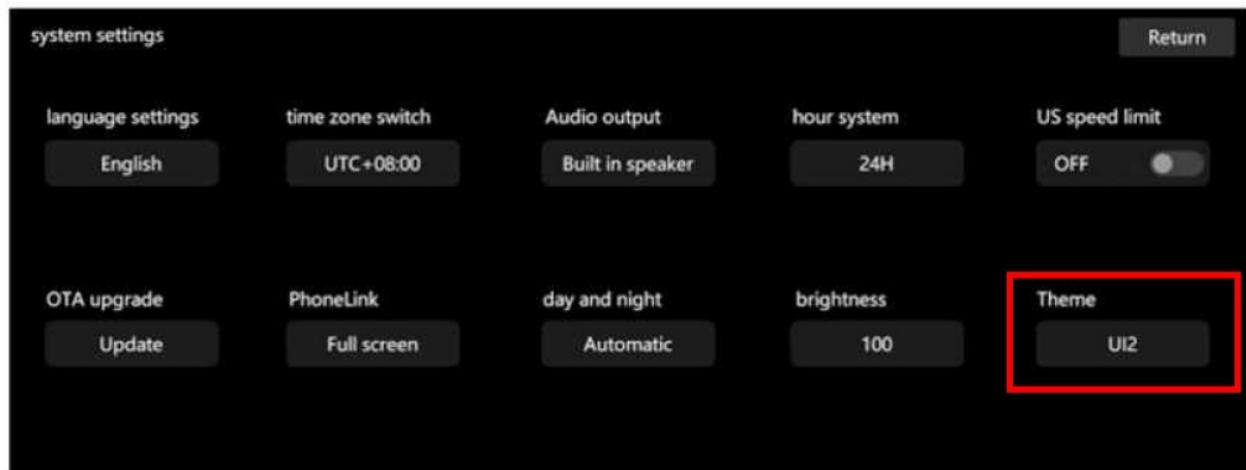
system settings

Return

language settings
English

time zone switch
UTC+08:00

Audio output
Built in speaker

hour system
24H

US speed limit
OFF

OTA upgrade
Update

PhoneLink
Full screen

day and night
Automatic

brightness
100

Theme
UI2